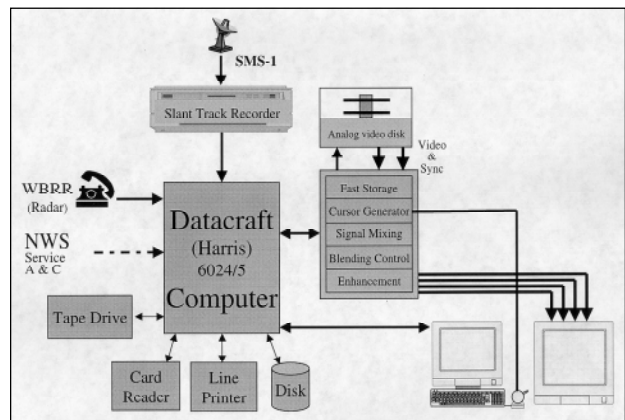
SMS-1

Slant Track Recorder

Analog video disk

Video & Sync

WBRR (Radar)

NWS Service A & C

Datacraft (Harris) 6024/5 Computer

Fast Storage

Cursor Generator

Signal Mixing

Blending Control

Enhancement

Tape Drive

Card Reader

Line Printer

Disk